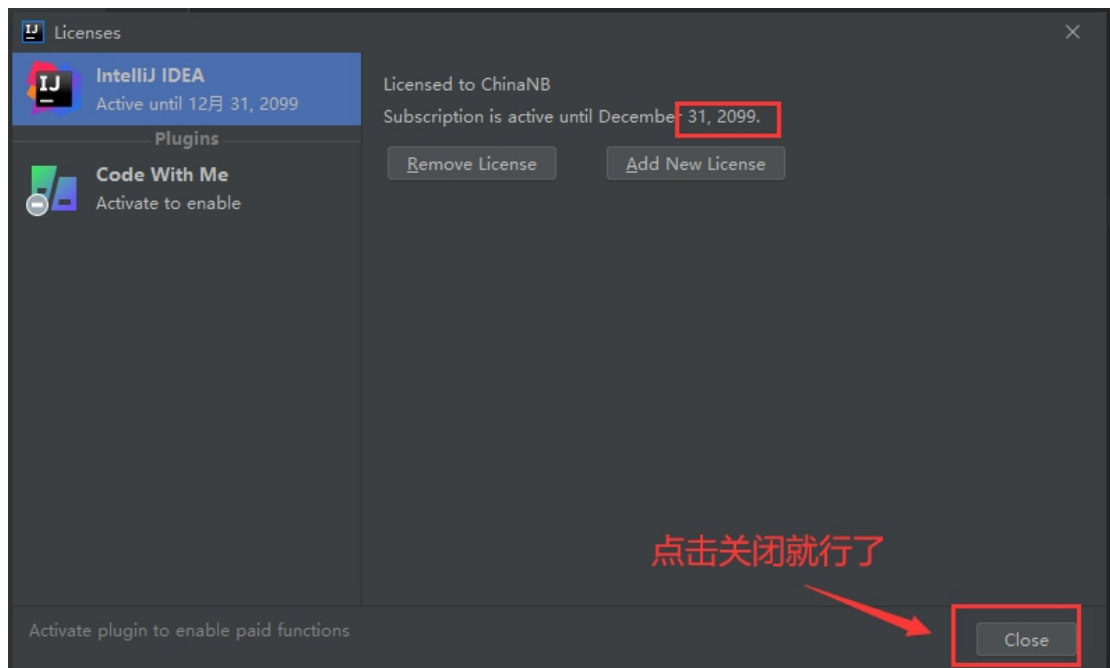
IJ Licenses

IntelliJ IDEA
Active until 12月 31, 2099

Plugins

Code With Me
Activate to enable

Licensed to ChinaNB
Subscription is active until December 31, 2099.

Remove License

Add New License

点击关闭就行了

Activate plugin to enable paid functions

Close